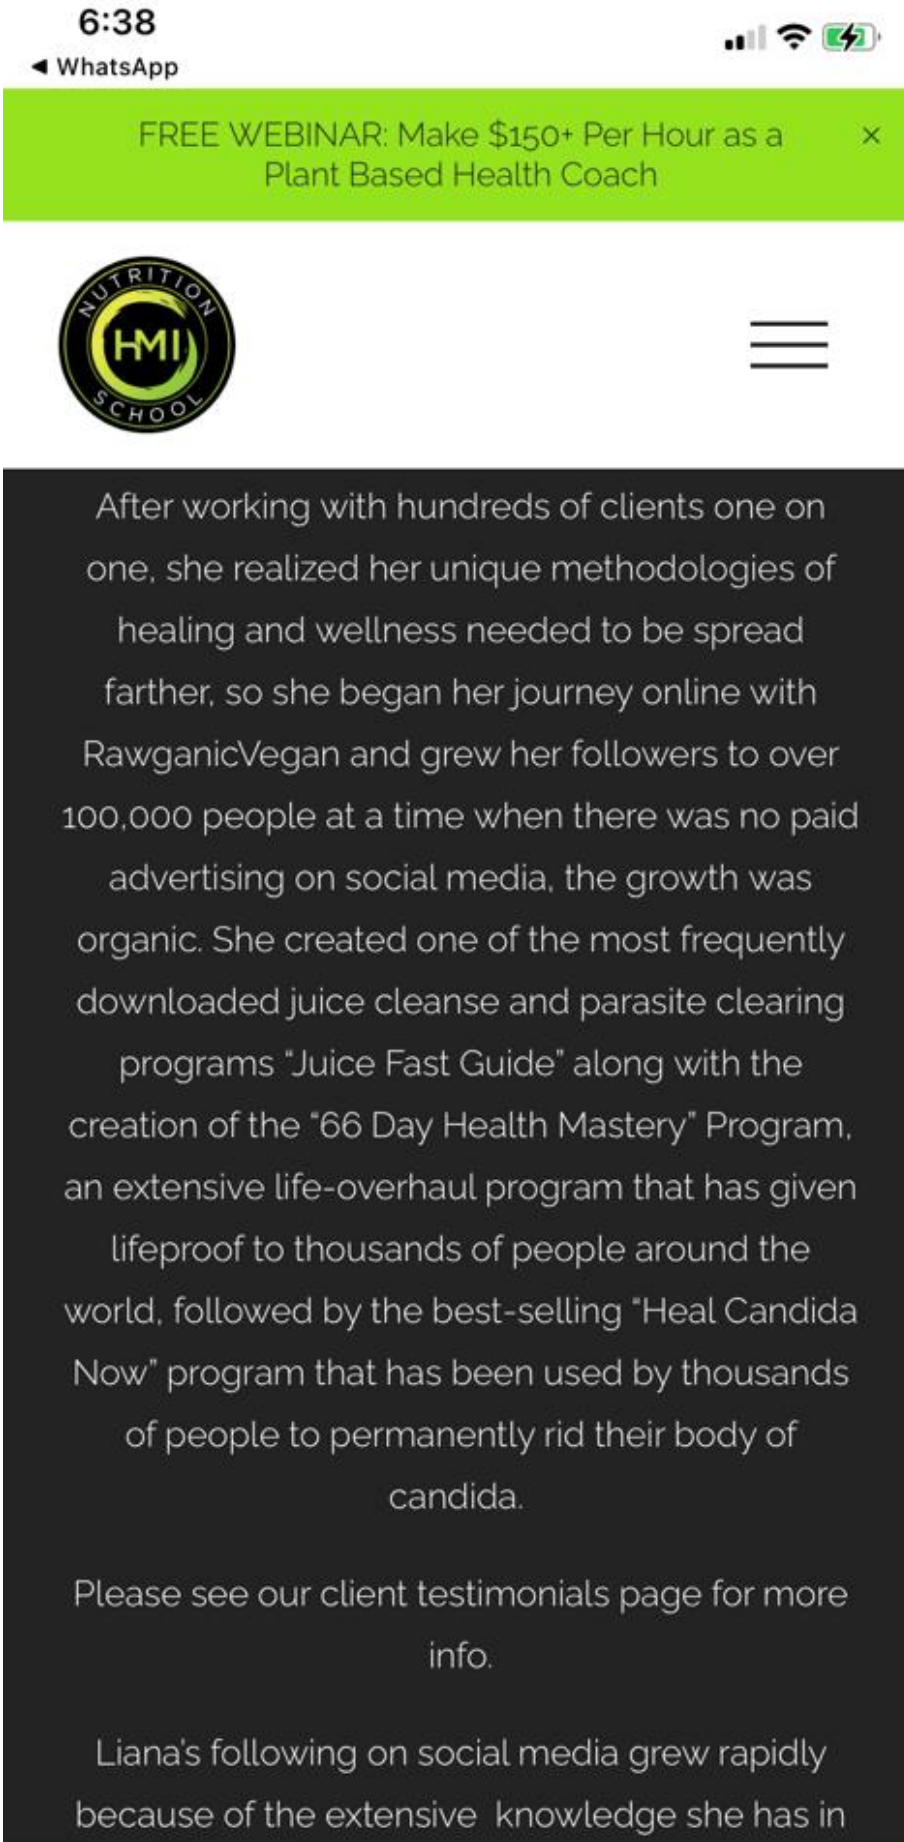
6:38
◂ WhatsApp

FREE WEBINAR: Make $150+ Per Hour as a Plant Based Health Coach ×

NUTRITION HMI SCHOOL

After working with hundreds of clients one on one, she realized her unique methodologies of healing and wellness needed to be spread farther, so she began her journey online with RawganicVegan and grew her followers to over 100,000 people at a time when there was no paid advertising on social media, the growth was organic. She created one of the most frequently downloaded juice cleanse and parasite clearing programs "Juice Fast Guide" along with the creation of the "66 Day Health Mastery" Program, an extensive life-overhaul program that has given lifeproof to thousands of people around the world, followed by the best-selling "Heal Candida Now" program that has been used by thousands of people to permanently rid their body of candida.

Please see our client testimonials page for more info.

Liana's following on social media grew rapidly because of the extensive knowledge she has in